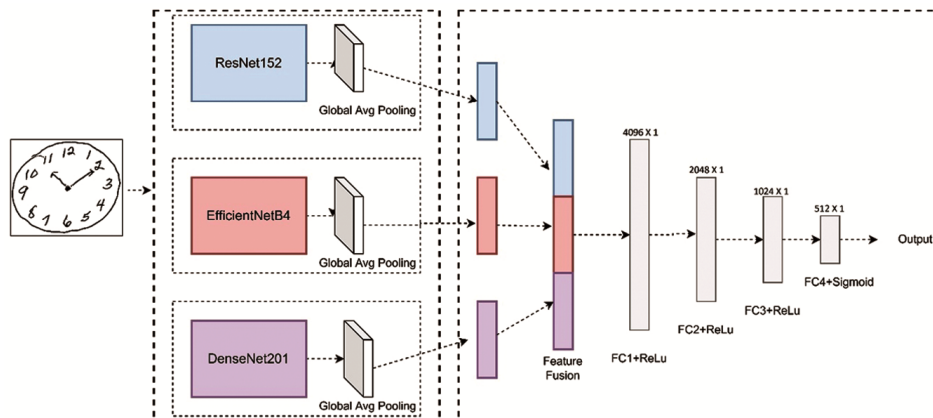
12
1
2
3
4
5
6
6
9
10

ResNet152
Global Avg Pooling

EfficientNetB4
Global Avg Pooling

DenseNet201
Global Avg Pooling

Feature Fusion

4096 X 1
FC1+ReLu

2048 X 1
FC2+ReLu

1024 X 1
FC3+ReLu

512 X 1
FC4+Sigmoid

Output